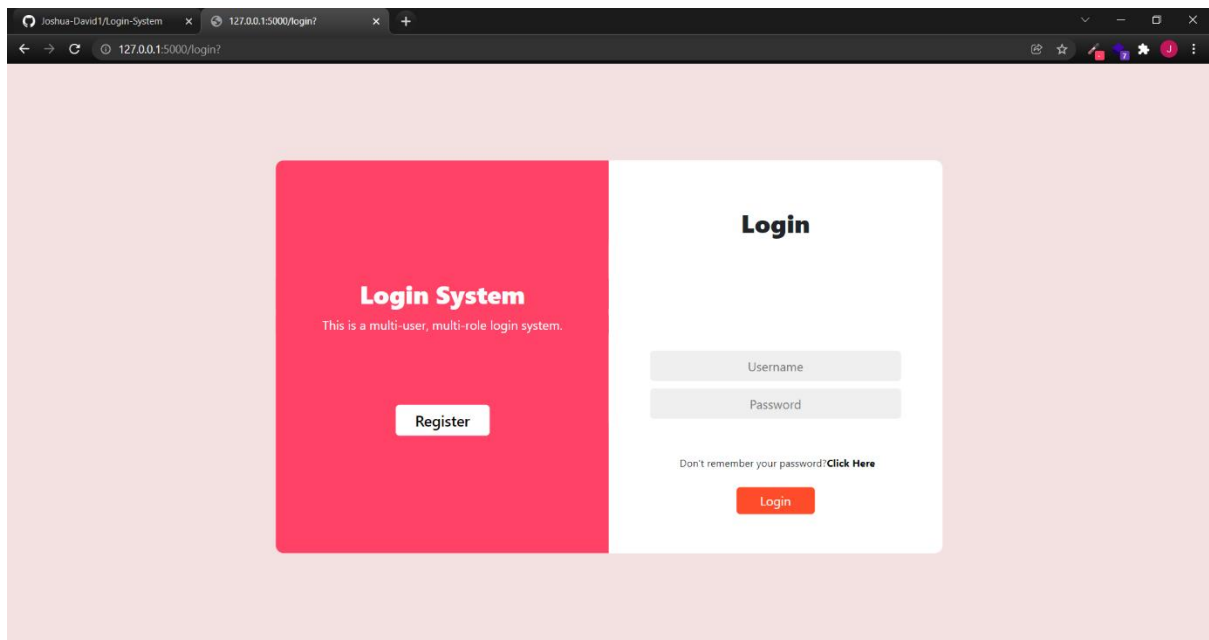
Joshua-David1/Login-System ×
127.0.0.1:5000/login? ×
+

127.0.0.1:5000/login?

J

Login System
This is a multi-user, multi-role login system.

Register

Login

Username
Password

Don't remember your password?Click Here

Login